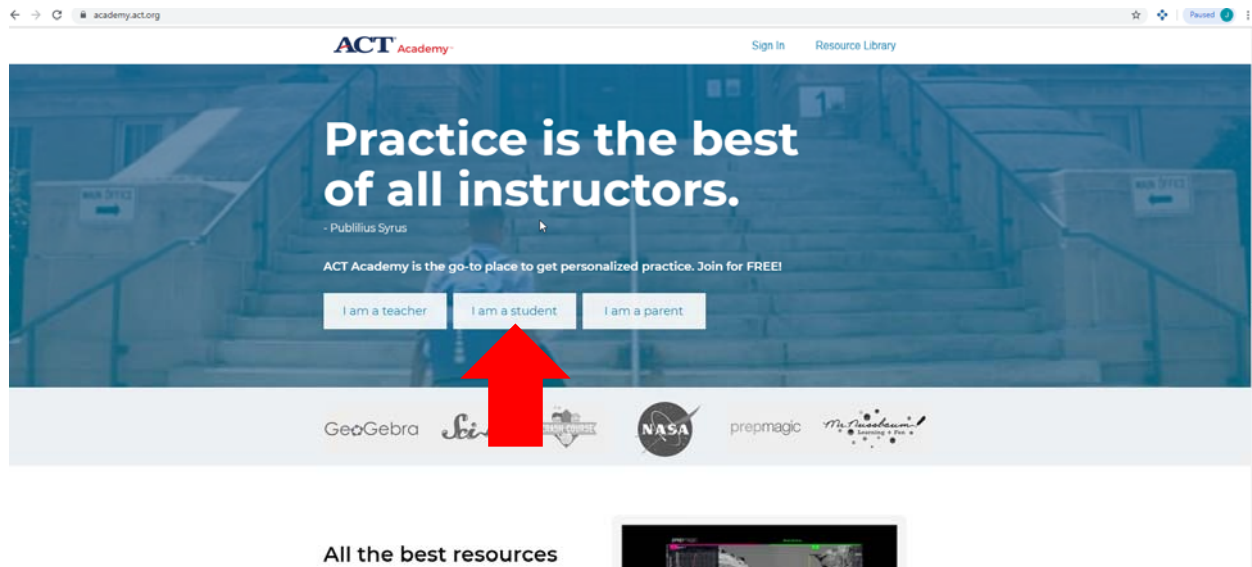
academy.act.org

Paused

ACT Academy

Sign In Resource Library

Practice is the best of all instructors.

- Publilius Syrus

ACT Academy is the go-to place to get personalized practice. Join for FREE!

I am a teacher I am a student I am a parent

MAIN OFFICE

MAIN OFFICE

GeoGebra Sci CRASH COURSE NASA prepmagic Mr. Nussbaum Learning + Fun

All the best resources